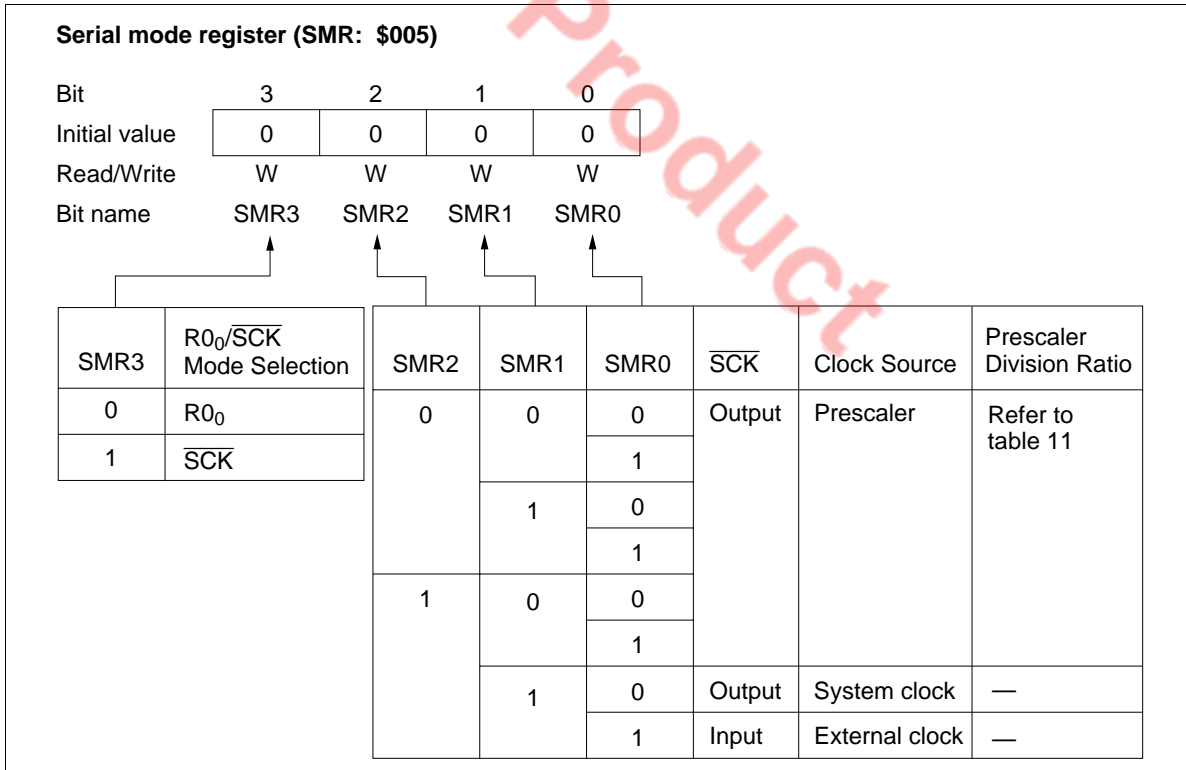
Serial mode register (SMR: \$005)

| Bit | 3 | 2 | 1 | 0 |
|---|---|---|---|---|
| Initial value | 0 | 0 | 0 | 0 |
| Read/Write | W | W | W | W |
| Bit name | SMR3 | SMR2 | SMR1 | SMR0 |

Product

| SMR3 | $R0_0/\overline{SCK}$ Mode Selection |
|---|---|
| 0 | $R0_0$ |
| 1 | $\overline{SCK}$ |

| SMR2 | SMR1 | SMR0 | $\overline{SCK}$ | Clock Source | Prescaler Division Ratio |
|---|---|---|---|---|---|
| 0 | 0 | 0 | Output | Prescaler | Refer to table 11 |
| | | 1 | | | |
| | 1 | 0 | | | |
| | | 1 | | | |
| 1 | 0 | 0 | | | |
| | | 1 | | | |
| | 1 | 0 | Output | System clock | — |
| | | 1 | Input | External clock | — |